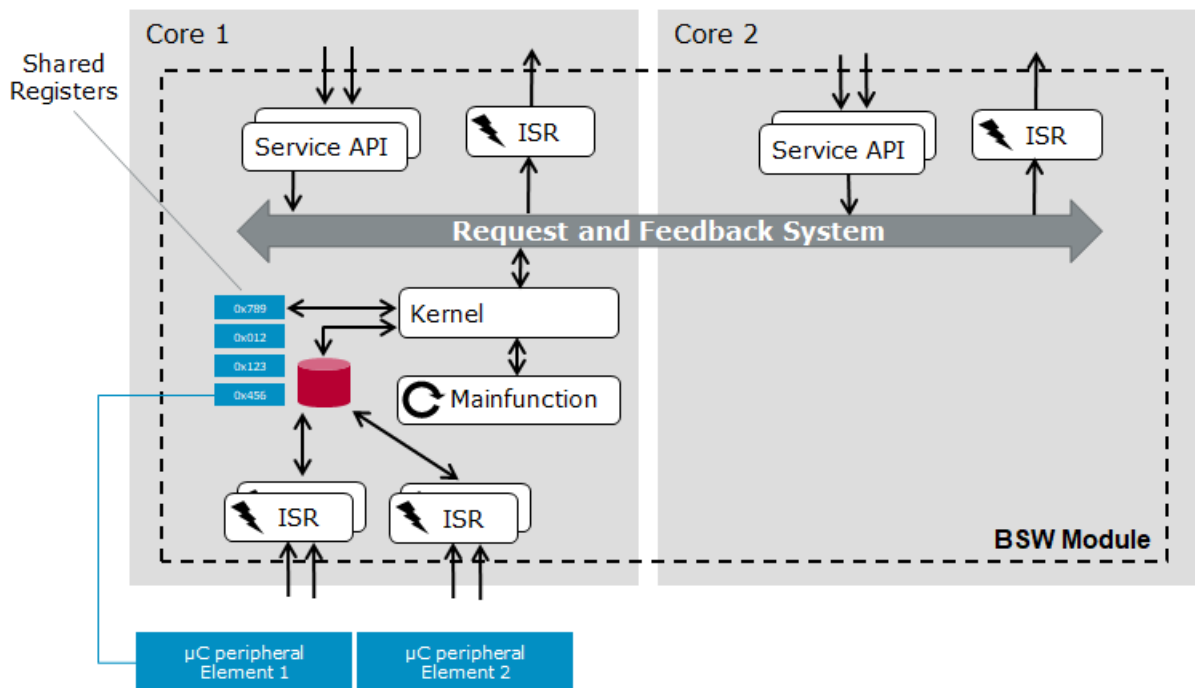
Core 1

Core 2

Shared Registers

Service API

ISR

Service API

ISR

Request and Feedback System

0x789

0x012

0x123

0x456

Kernel

Mainfunction

ISR

ISR

BSW Module

µC peripheral Element 1

µC peripheral Element 2